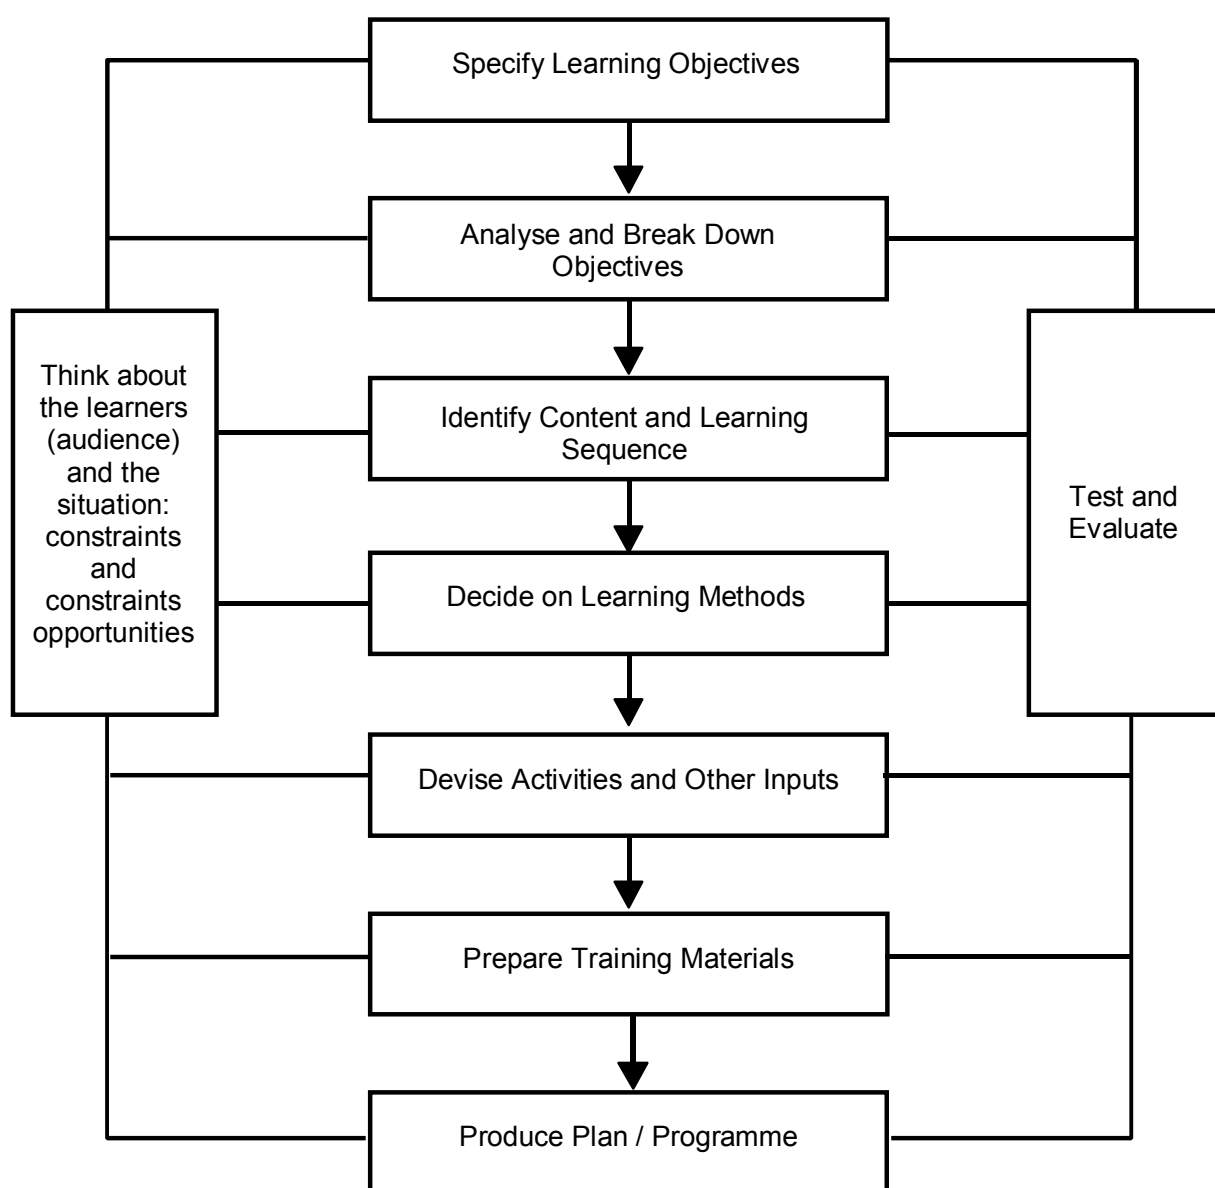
Specify Learning Objectives

Analyse and Break Down Objectives

Think about the learners (audience) and the situation: constraints and constraints opportunities

Identify Content and Learning Sequence

Test and Evaluate

Decide on Learning Methods

Devise Activities and Other Inputs

Prepare Training Materials

Produce Plan / Programme